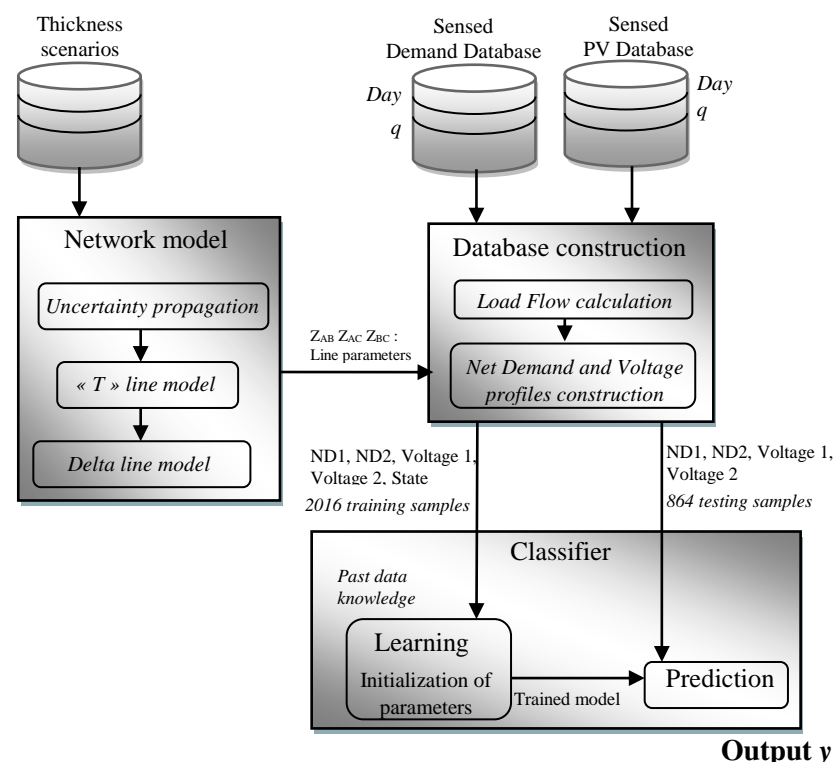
Thickness scenarios

Sensed Demand Database

Day
q

Sensed PV Database

Day
q

Network model

Uncertainty propagation

« T » line model

Delta line model

$Z_{AB}$ $Z_{AC}$ $Z_{BC}$ : Line parameters

Database construction

Load Flow calculation

Net Demand and Voltage profiles construction

ND1, ND2, Voltage 1, Voltage 2, State
2016 training samples

ND1, ND2, Voltage 1, Voltage 2
864 testing samples

Classifier

Past data knowledge

Learning
Initialization of parameters

Trained model

Prediction

Output y